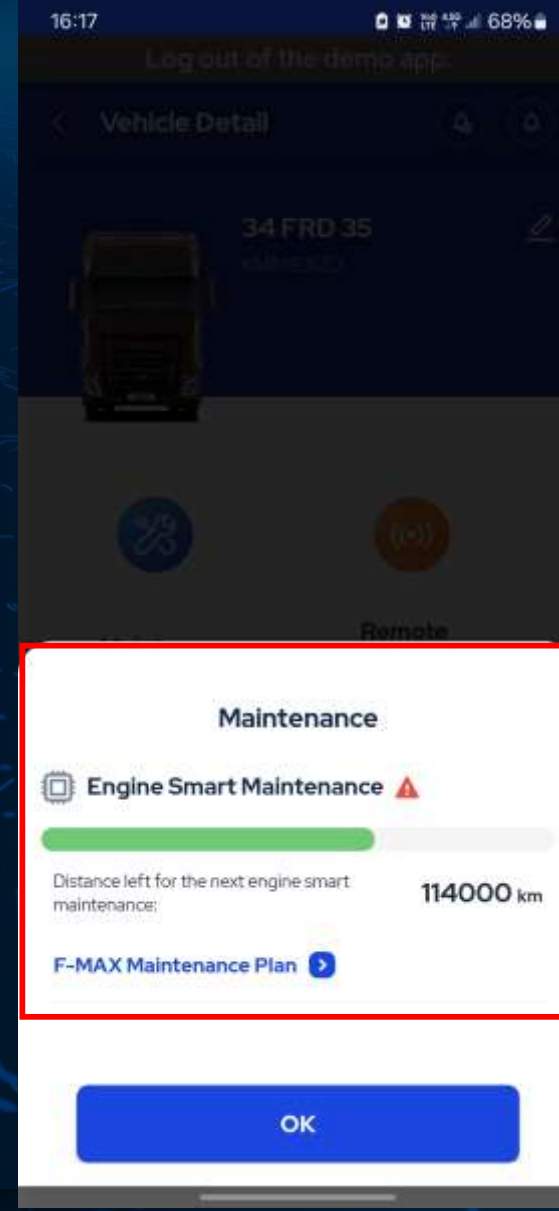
16:17

68%

Log out of the demo app

Vehicle Detail

34 FRD 35

Remote

Maintenance

Engine Smart Maintenance

Distance left for the next engine smart maintenance:

114000 km

F-MAX Maintenance Plan

OK